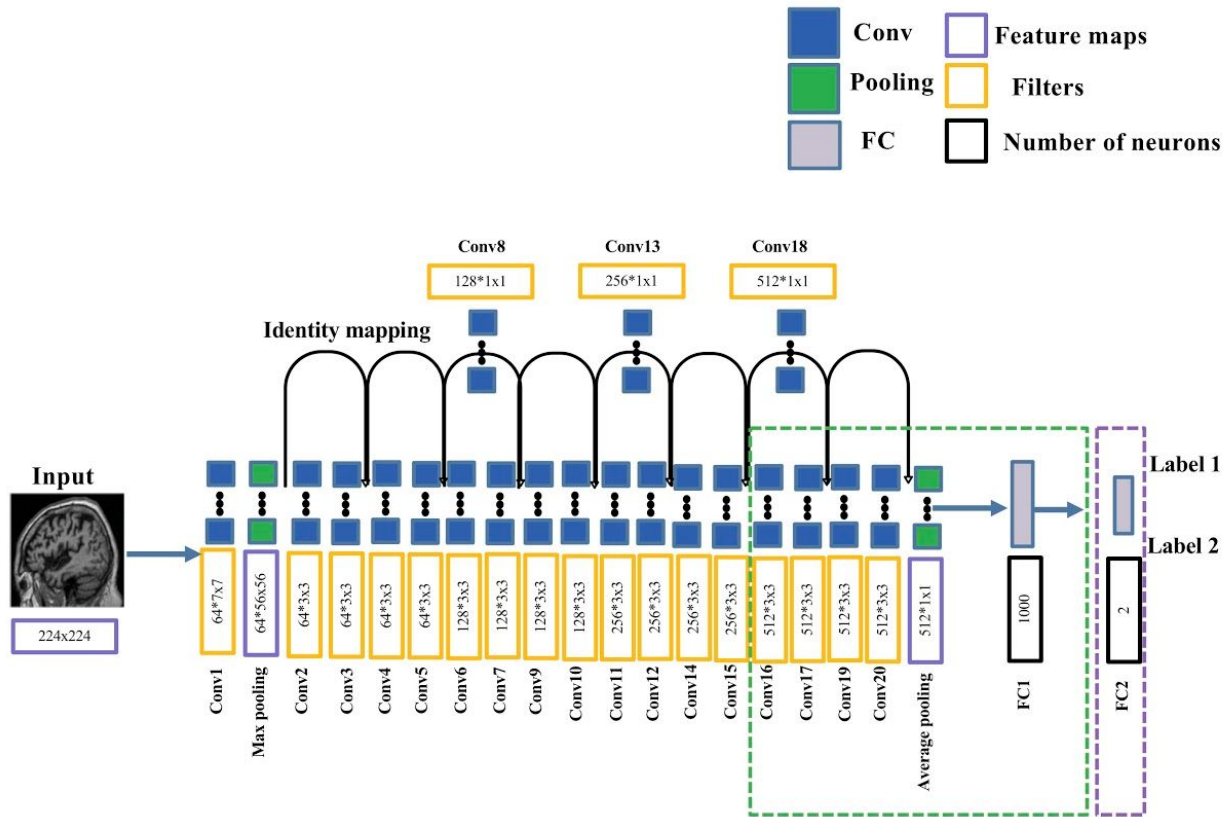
Conv
Pooling
FC
Feature maps
Filters
Number of neurons

Conv8
128*1x1
Conv13
256*1x1
Conv18
512*1x1

Identity mapping

Input
224x224

Label 1
Label 2

64*7x7
64*56x56
64*3x3
64*3x3
64*3x3
64*3x3
128*3x3
128*3x3
128*3x3
128*3x3
256*3x3
256*3x3
256*3x3
256*3x3
512*3x3
512*3x3
512*3x3
512*3x3
512*1x1
1000
2

Conv1
Max pooling
Conv2
Conv3
Conv4
Conv5
Conv6
Conv7
Conv9
Conv10
Conv11
Conv12
Conv14
Conv15
Conv16
Conv17
Conv19
Conv20
Average pooling
FC1
FC2